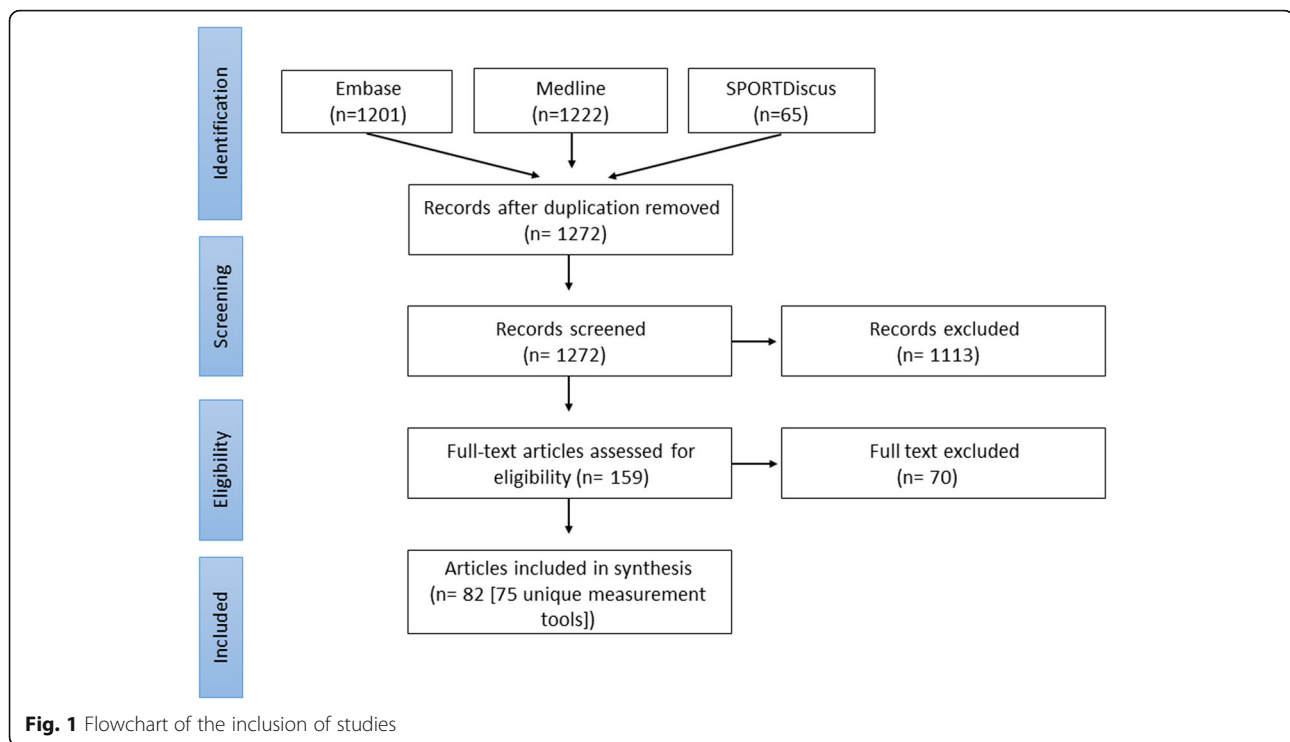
Identification

Embase
(n=1201)

Medline
(n=1222)

SPORTDiscus
(n=65)

Records after duplication removed
(n= 1272)

Screening

Records screened
(n= 1272)

Records excluded
(n= 1113)

Eligibility

Full-text articles assessed for eligibility (n= 159)

Full text excluded
(n= 70)

Included

Articles included in synthesis
(n= 82 [75 unique measurement tools])

**Fig. 1** Flowchart of the inclusion of studies